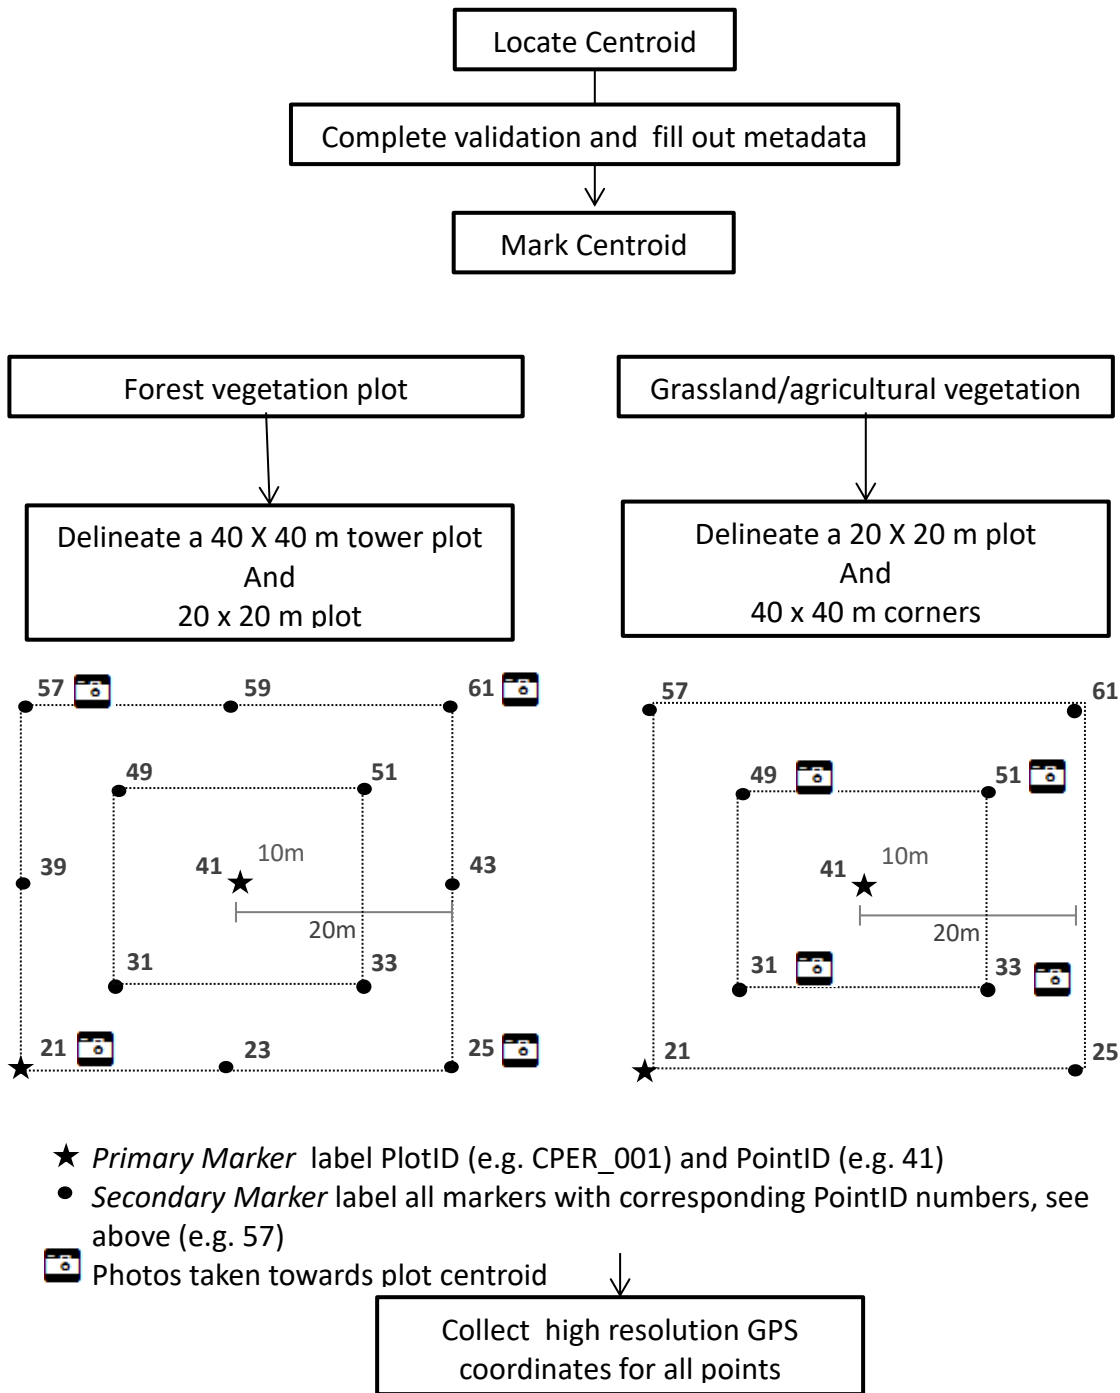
Locate Centroid

Complete validation and fill out metadata

Mark Centroid

Forest vegetation plot

Grassland/agricultural vegetation

Delineate a 40 X 40 m tower plot
And
20 x 20 m plot

Delineate a 20 X 20 m plot
And
40 x 40 m corners

57 59 61
49 51
39 41 10m 43
20m
31 33
21 23 25

57 61
49 51
41 10m
20m
31 33
21 25

★ *Primary Marker* label PlotID (e.g. CPER_001) and PointID (e.g. 41)
● *Secondary Marker* label all markers with corresponding PointID numbers, see above (e.g. 57)
Photos taken towards plot centroid

Collect high resolution GPS coordinates for all points